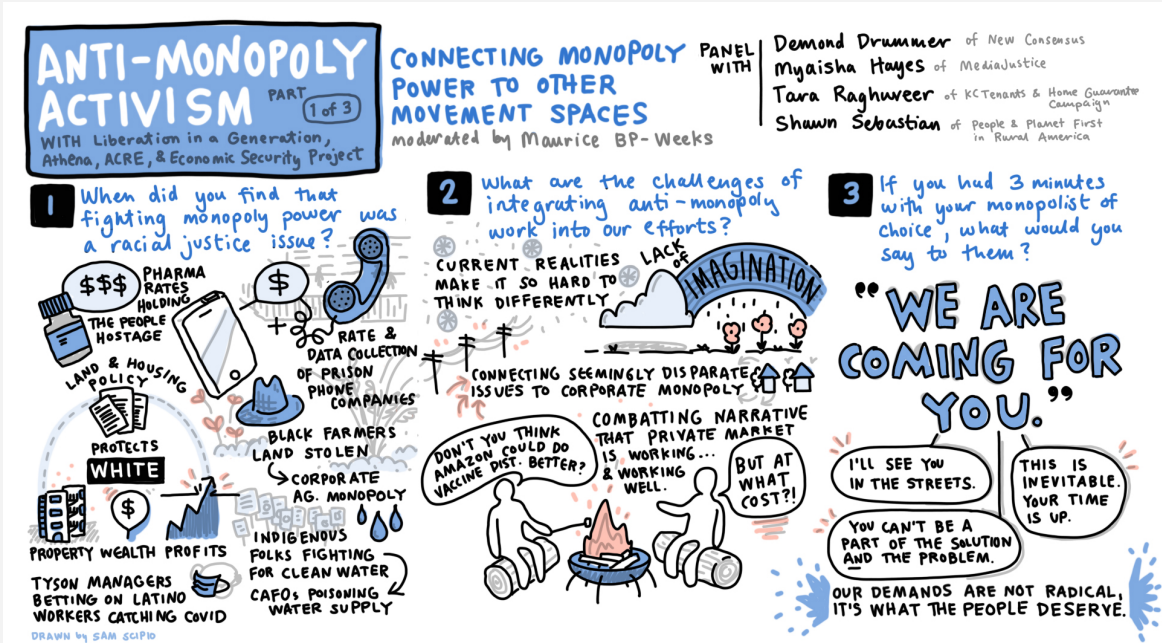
ANTI-MONOPOLY ACTIVISM PART 1 of 3

WITH Liberation in a Generation, Athena, ACRE, & Economic Security Project

CONNECTING MONOPOLY POWER TO OTHER MOVEMENT SPACES

moderated by Maurice BP-Weeks

PANEL WITH

Demond Drummer of New Consensus
Myaisha Hayes of MediaJustice
Tara Raghuveer of KC Tenants & Home Guarantee Campaign
Shawn Sebastian of People & Planet First in Rural America

1 When did you find that fighting monopoly power was a racial justice issue?

$$$

PHARMA RATES HOLDING THE PEOPLE HOSTAGE

$

RATE & DATA COLLECTION OF PRISON PHONE COMPANIES

LAND & HOUSING POLICY

PROTECTS WHITE

$

PROPERTY WEALTH PROFITS

BLACK FARMERS LAND STOLEN

CORPORATE AG. MONOPOLY

INDIGENOUS FOLKS FIGHTING FOR CLEAN WATER

CAFOs POISONING WATER SUPPLY

TYSON MANAGERS BETTING ON LATINO WORKERS CATCHING COVID

2 What are the challenges of integrating anti-monopoly work into our efforts?

CURRENT REALITIES MAKE IT SO HARD TO THINK DIFFERENTLY

LACK OF IMAGINATION

CONNECTING SEEMINGLY DISPARATE ISSUES TO CORPORATE MONOPOLY

COMBATTING NARRATIVE THAT PRIVATE MARKET IS WORKING... & WORKING WELL.

DON'T YOU THINK AMAZON COULD DO VACCINE DIST. BETTER?

BUT AT WHAT COST?!

3 If you had 3 minutes with your monopolist of choice, what would you say to them?

"WE ARE COMING FOR YOU."

I'LL SEE YOU IN THE STREETS.

THIS IS INEVITABLE. YOUR TIME IS UP.

YOU CAN'T BE A PART OF THE SOLUTION AND THE PROBLEM.

OUR DEMANDS ARE NOT RADICAL, IT'S WHAT THE PEOPLE DESERVE.

DRAWN by SAM SCIPIO